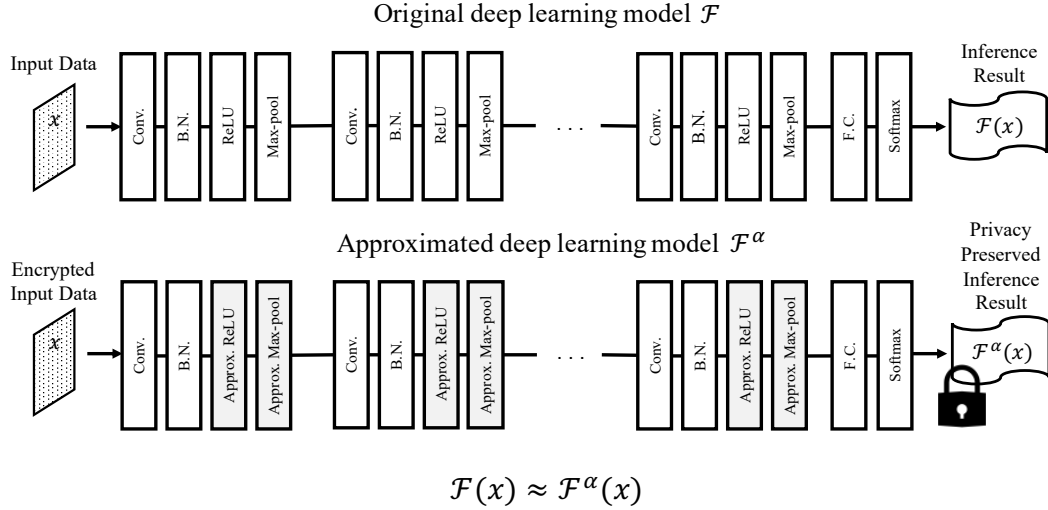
Original deep learning model $\mathcal{F}$

Input Data

$x$

Conv.

B.N.

ReLU

Max-pool

Conv.

B.N.

ReLU

Max-pool

. . .

Conv.

B.N.

ReLU

Max-pool

F.C.

Softmax

Inference Result

$\mathcal{F}(x)$

Approximated deep learning model $\mathcal{F}^{\alpha}$

Encrypted Input Data

$x$

Conv.

B.N.

Approx. ReLU

Approx. Max-pool

Conv.

B.N.

Approx. ReLU

Approx. Max-pool

. . .

Conv.

B.N.

Approx. ReLU

Approx. Max-pool

F.C.

Softmax

Privacy Preserved Inference Result

$\mathcal{F}^{\alpha}(x)$

$\mathcal{F}(x) \approx \mathcal{F}^{\alpha}(x)$